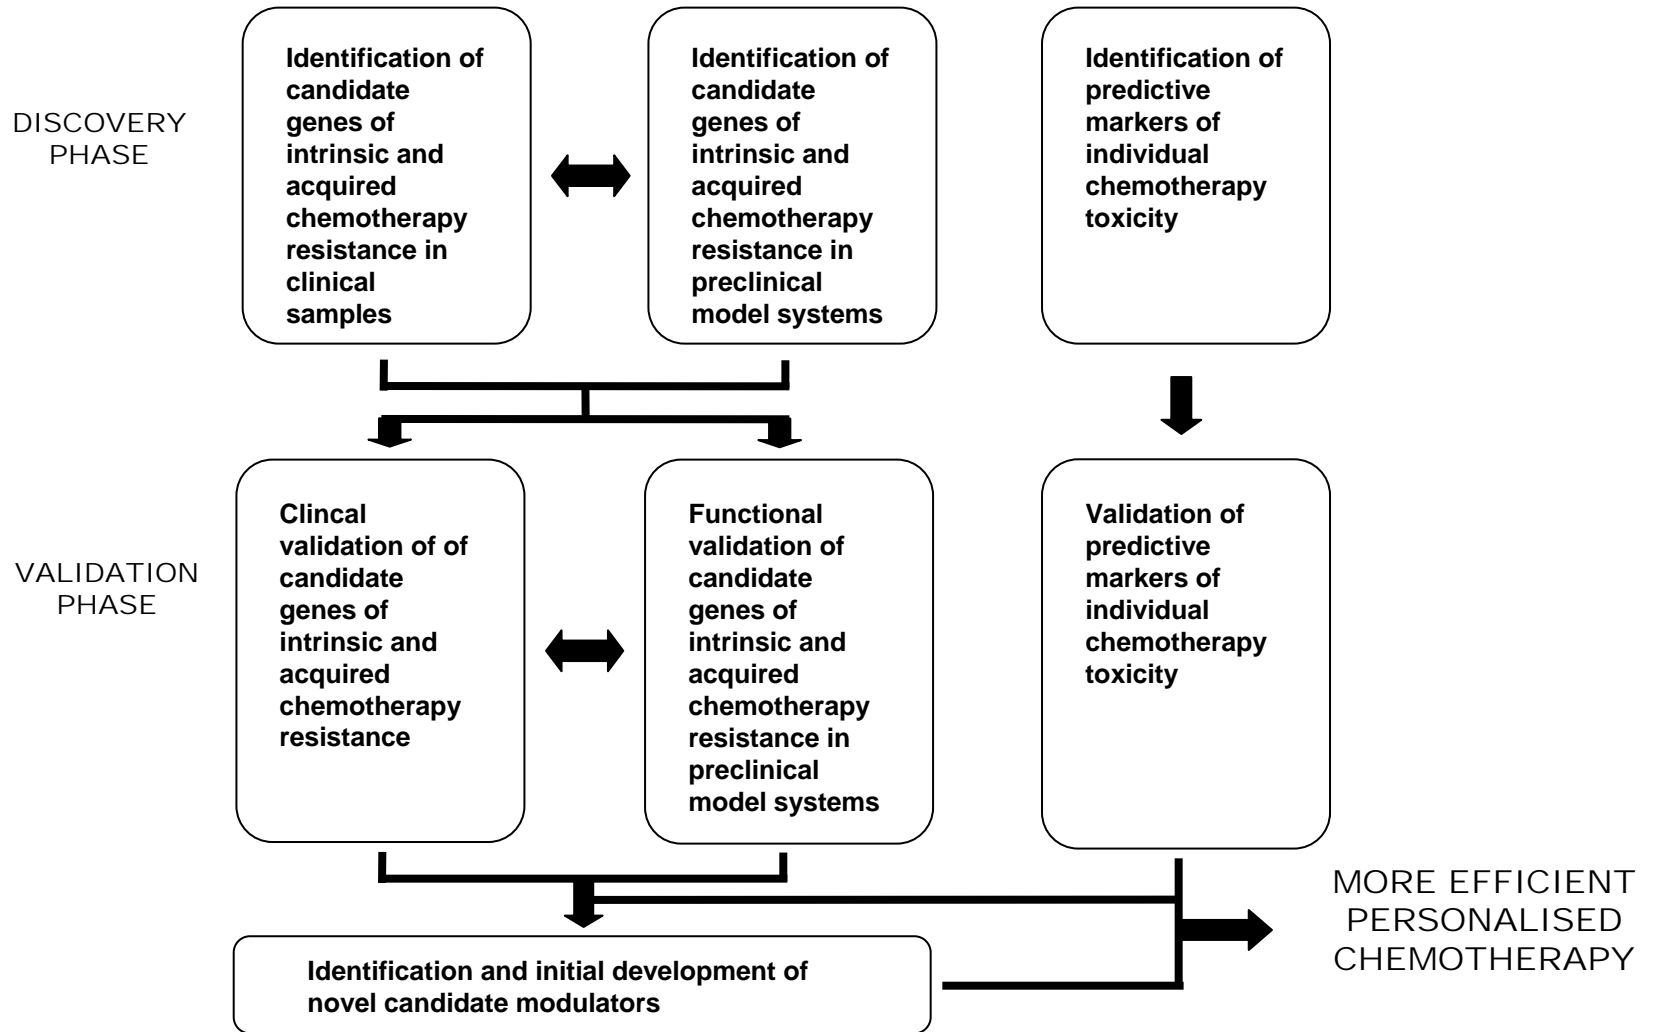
DISCOVERY PHASE

Identification of candidate genes of intrinsic and acquired chemotherapy resistance in clinical samples

Identification of candidate genes of intrinsic and acquired chemotherapy resistance in preclinical model systems

Identification of predictive markers of individual chemotherapy toxicity

VALIDATION PHASE

Clincal validation of of candidate genes of intrinsic and acquired chemotherapy resistance

Functional validation of candidate genes of intrinsic and acquired chemotherapy resistance in preclinical model systems

Validation of predictive markers of individual chemotherapy toxicity

Identification and initial development of novel candidate modulators

MORE EFFICIENT PERSONALISED CHEMOTHERAPY